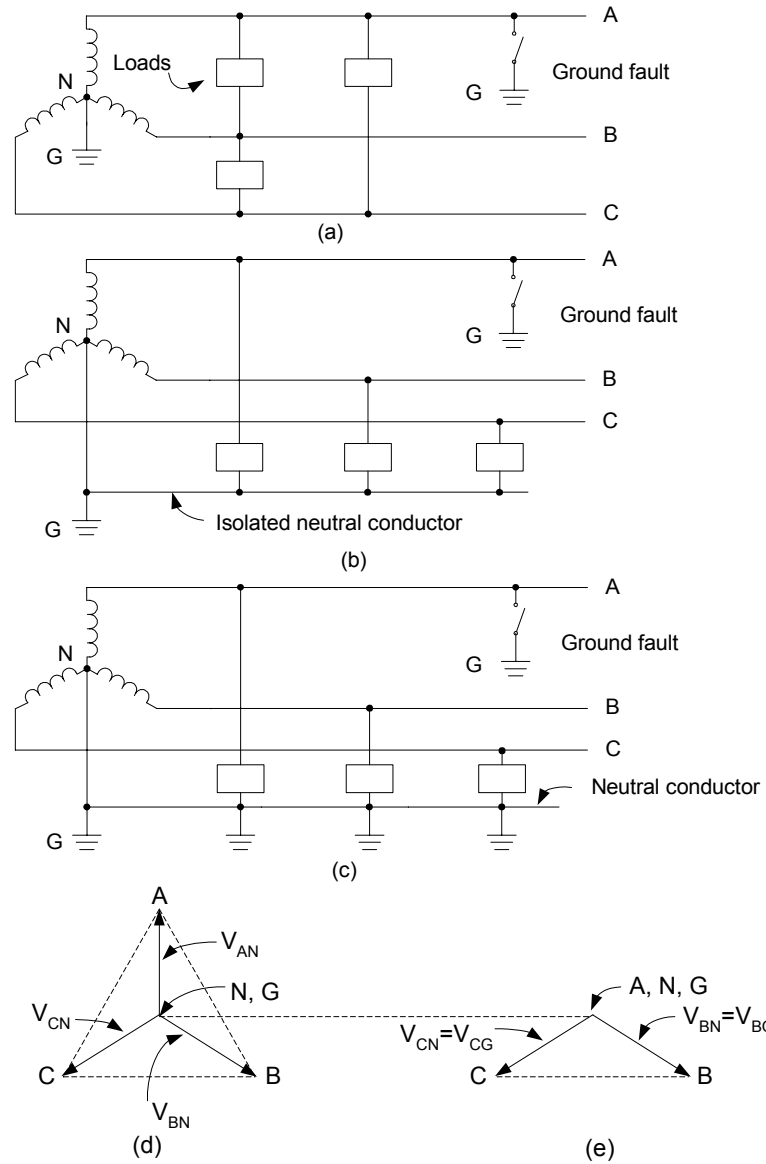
A

Loads

N

Ground fault

G

G

B

C

(a)

A

N

Ground fault

G

B

C

G

Isolated neutral conductor

(b)

A

N

Ground fault

G

B

C

Neutral conductor

G

(c)

A

$V_{AN}$

N, G

$V_{CN}$

C

B

$V_{BN}$

(d)

A, N, G

$V_{CN}=V_{CG}$

$V_{BN}=V_{BG}$

C

B

(e)